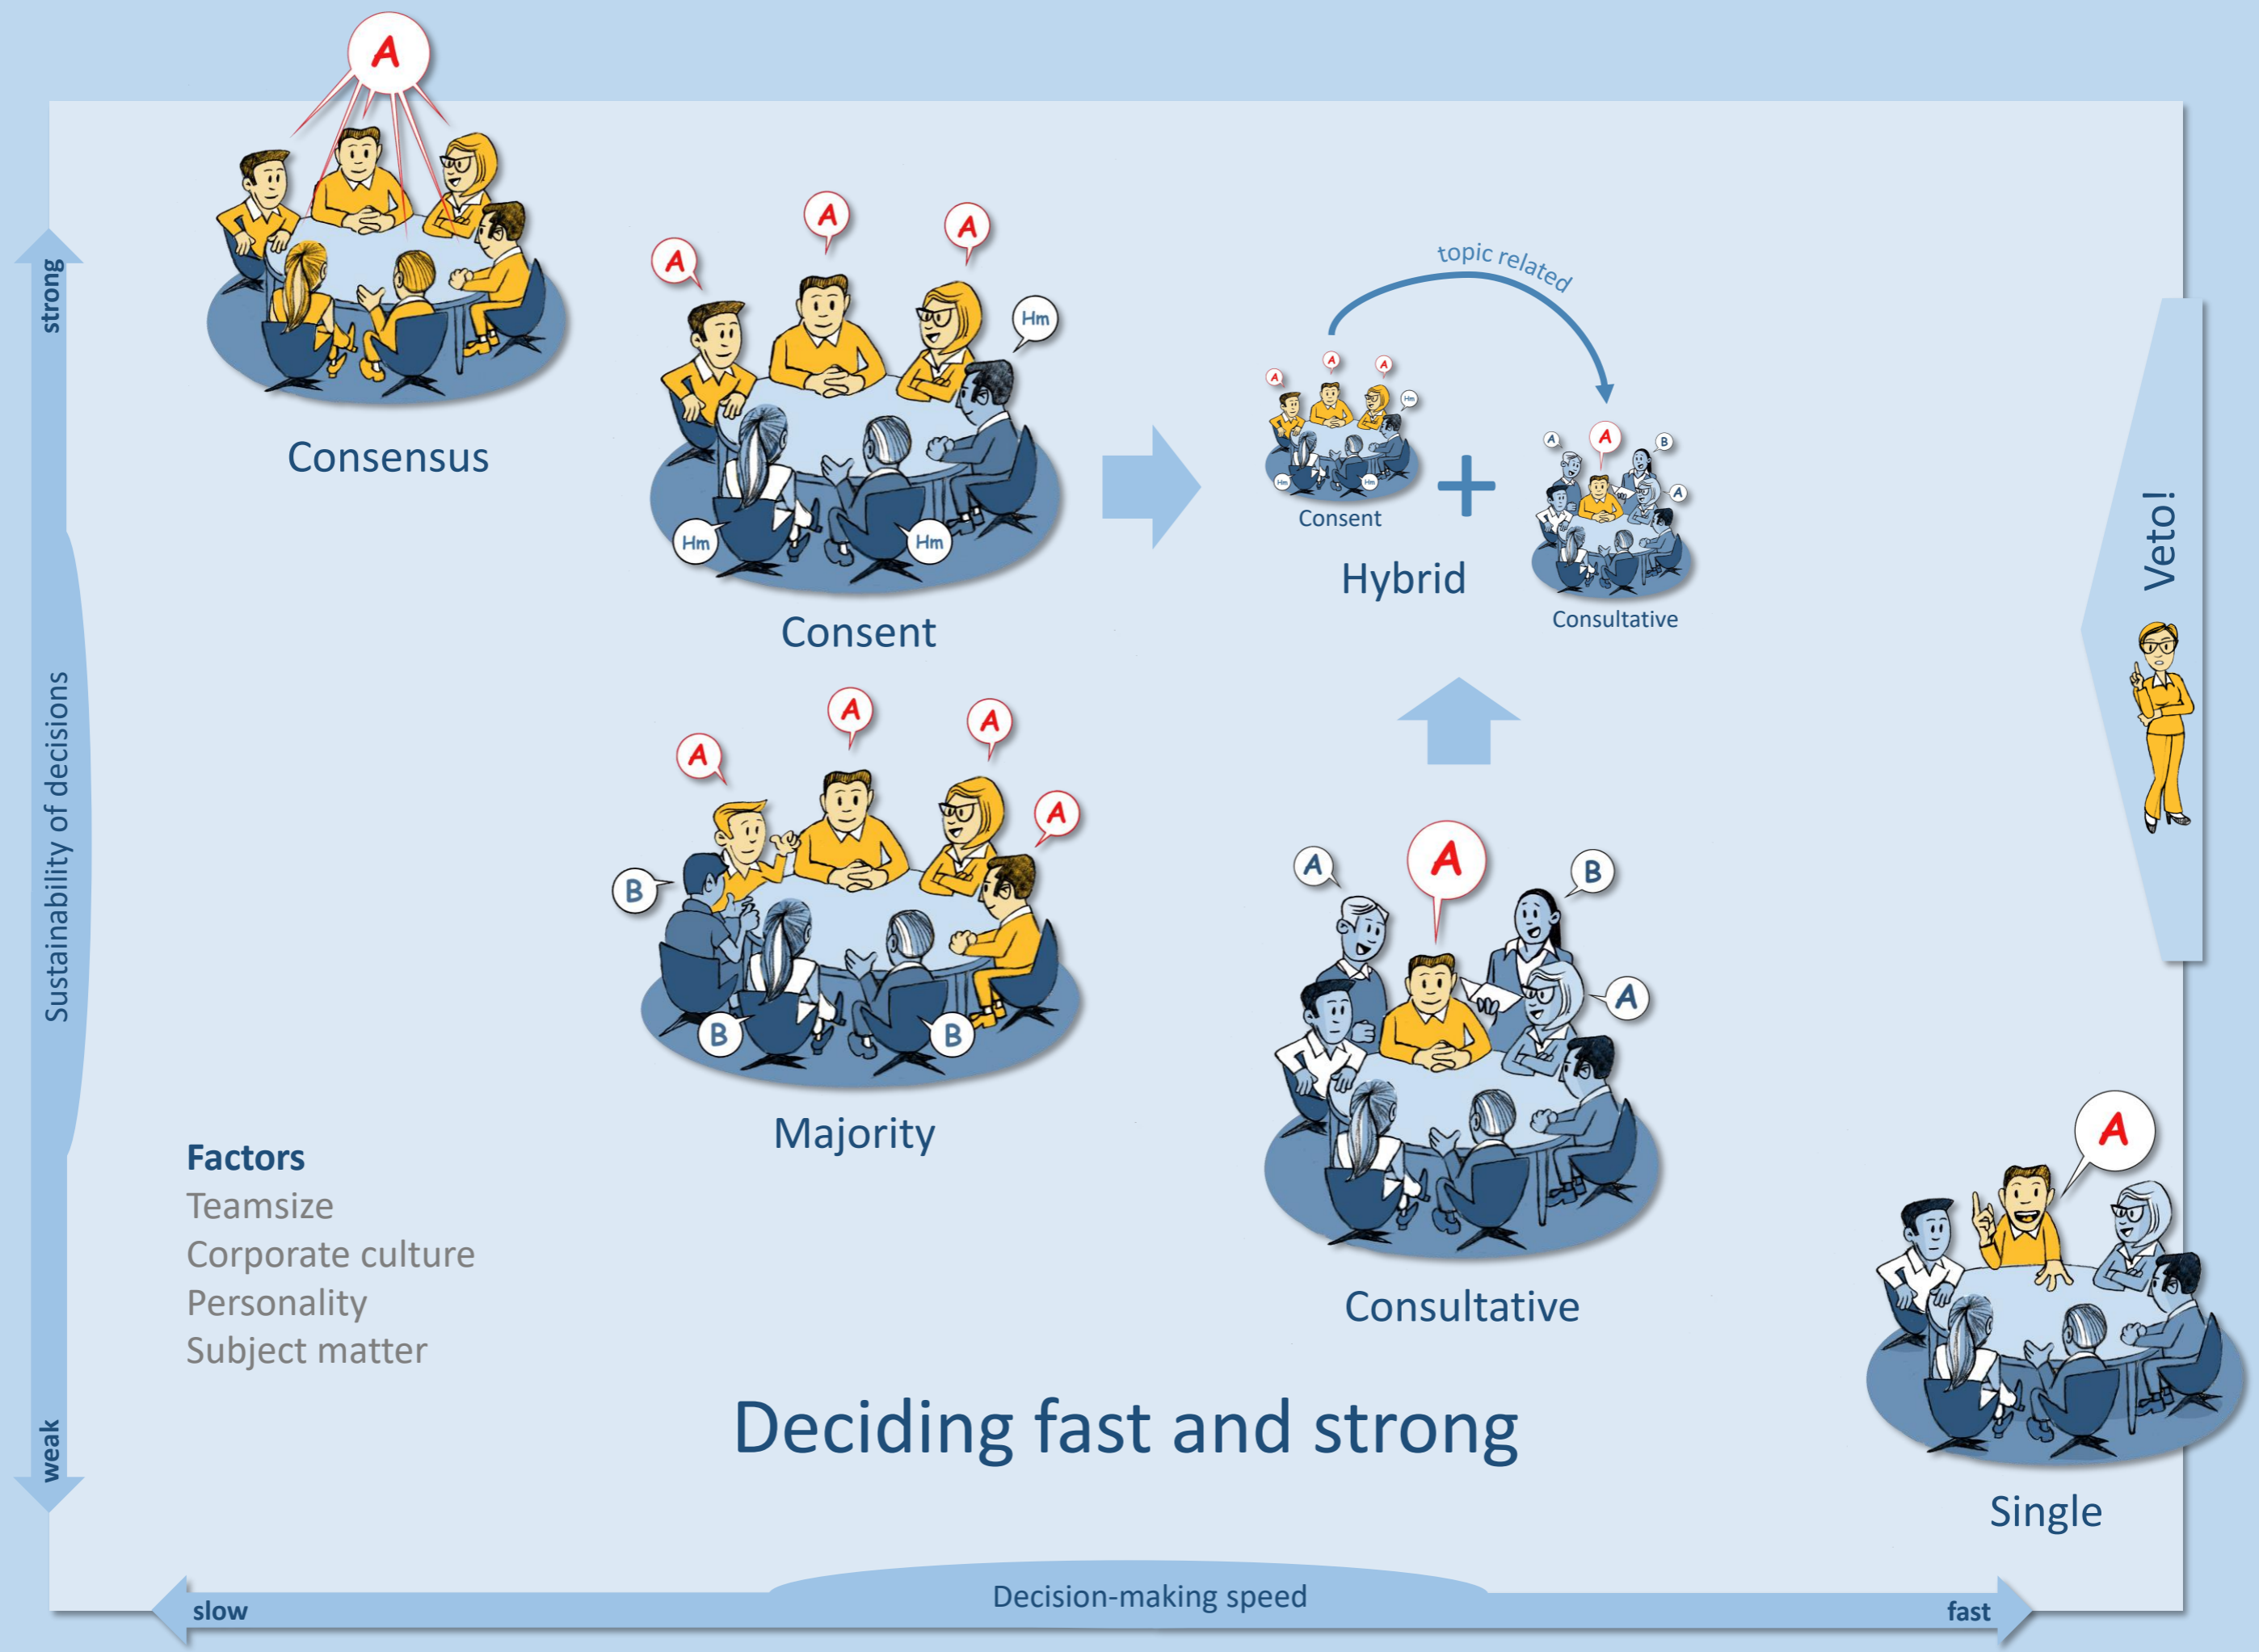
A

strong

Consensus

A A A
Hm
Hm Hm

Consent

topic related

A A A Hm
Hm Hm
Consent
+
A A B A

Hybrid

Consultative

Veto!

Sustainability of decisions

A A A A
B
B B

Majority

A A B A

Consultative

Factors
Teamsize
Corporate culture
Personality
Subject matter

A

Single

weak

Deciding fast and strong

slow
Decision-making speed
fast